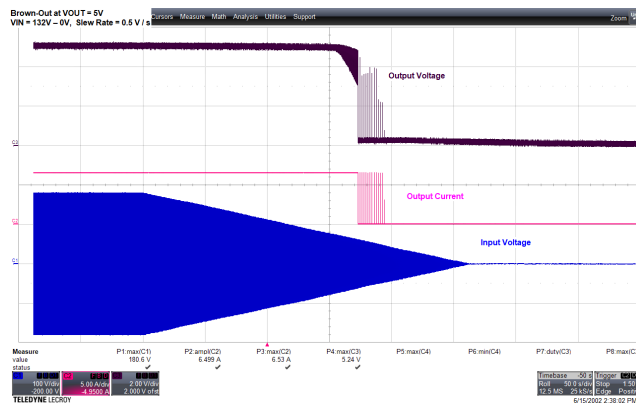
Brown-Out at VOUT = 5V
VIN = 132V – 0V, Slew Rate = 0.5 V / s

Cursors Measure Math Analysis Utilities Support

Zoom

Output Voltage

Output Current

Input Voltage

| Measure | P1:max(C1) | P2:ampl(C2) | P3:max(C2) | P4:max(C3) | P5:max(C4) | P6:min(C4) | P7:duty(C3) | P8:max(C4) |
|---|---|---|---|---|---|---|---|---|
| value | 180.6 V | 6.499 A | 6.53 A | 5.24 V | | | | |
| status | ✓ | ✓ | ✓ | ✓ | | | | |

100 V/div
-200.00 V

5.00 A/div
-4.9500 A

2.00 V/div
2.000 V ofst

Timebase -50 s
Roll 50.0 s/div
12.5 MS 25 kS/s

Trigger
Stop 1.50
Edge Positi

TELEDYNE LECROY

6/15/2002 2:38:02 PM